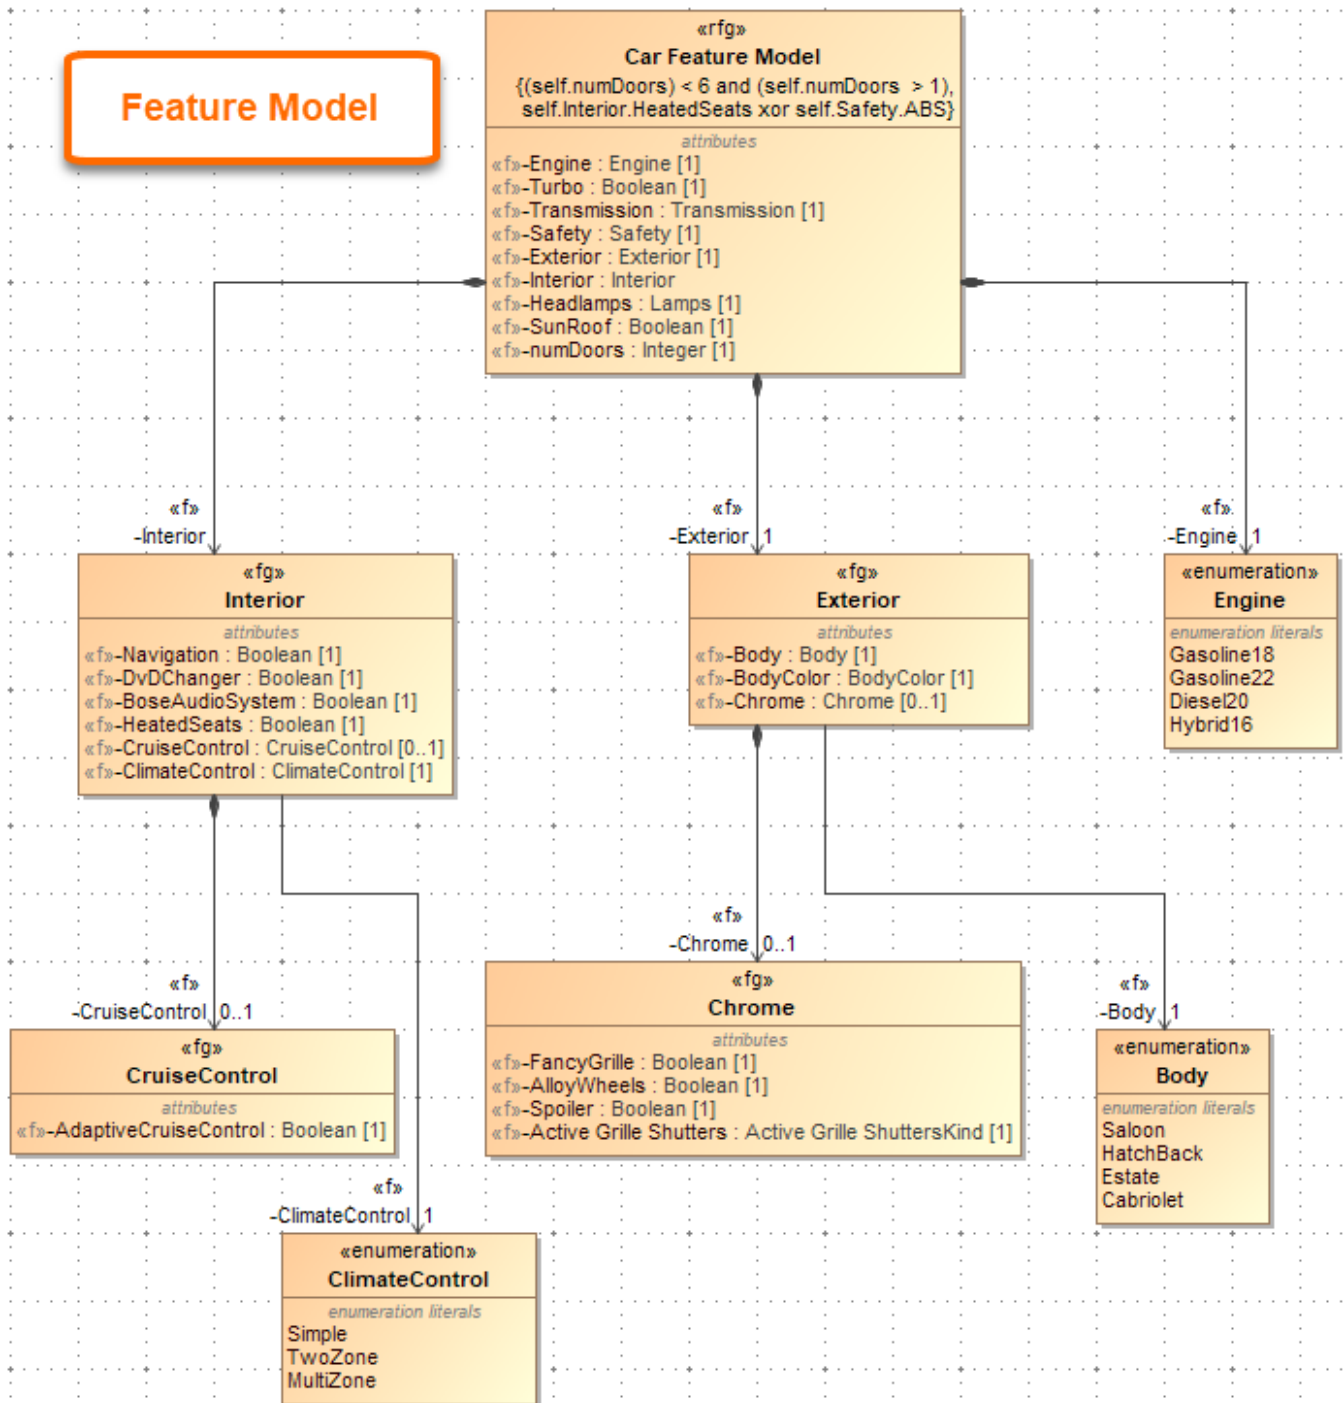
Feature Model

«rfg»
Car Feature Model
{(self.numDoors) < 6 and (self.numDoors > 1), self.Interior.HeatedSeats xor self.Safety.ABS}
attributes
«f»-Engine : Engine [1]
«f»-Turbo : Boolean [1]
«f»-Transmission : Transmission [1]
«f»-Safety : Safety [1]
«f»-Exterior : Exterior [1]
«f»-Interior : Interior
«f»-Headlamps : Lamps [1]
«f»-SunRoof : Boolean [1]
«f»-numDoors : Integer [1]

«f»
-Interior

«f»
-Exterior 1

«f»
-Engine 1

«fg»
Interior
attributes
«f»-Navigation : Boolean [1]
«f»-DvDChanger : Boolean [1]
«f»-BoseAudioSystem : Boolean [1]
«f»-HeatedSeats : Boolean [1]
«f»-CruiseControl : CruiseControl [0..1]
«f»-ClimateControl : ClimateControl [1]

«fg»
Exterior
attributes
«f»-Body : Body [1]
«f»-BodyColor : BodyColor [1]
«f»-Chrome : Chrome [0..1]

«enumeration»
Engine
enumeration literals
Gasoline18
Gasoline22
Diesel20
Hybrid16

«f»
-Chrome 0..1

«f»
-CruiseControl 0..1

«f»
-Body 1

«fg»
Chrome
attributes
«f»-FancyGrille : Boolean [1]
«f»-AlloyWheels : Boolean [1]
«f»-Spoiler : Boolean [1]
«f»-Active Grille Shutters : Active Grille ShuttersKind [1]

«fg»
CruiseControl
attributes
«f»-AdaptiveCruiseControl : Boolean [1]

«enumeration»
Body
enumeration literals
Saloon
HatchBack
Estate
Cabriolet

«f»
-ClimateControl 1

«enumeration»
ClimateControl
enumeration literals
Simple
TwoZone
MultiZone